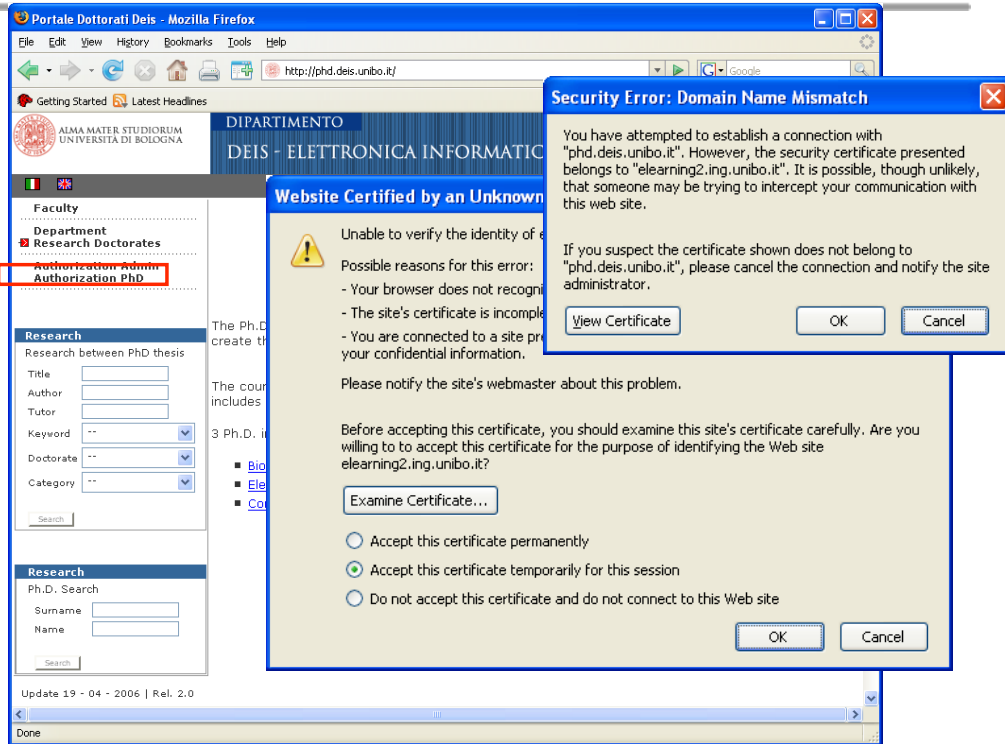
Portale Dottorati Deis - Mozilla Firefox

File Edit View History Bookmarks Tools Help

http://phd.deis.unibo.it/

Google

Getting Started Latest Headlines

ALMA MATER STUDIORUM UNIVERSITÀ DI BOLOGNA

DIPARTIMENTO

DEIS - ELETTRONICA INFORMATIC

Faculty

Department Research Doctorates

Authorization Admin

Authorization PhD

Research

Research between PhD thesis

Title

Author

Tutor

Keyword --

Doctorate --

Category --

Search

Research

Ph.D. Search

Surname

Name

Search

Update 19 - 04 - 2006 | Rel. 2.0

The Ph.D create th

The cour includes

3 Ph.D. i

Bio

Ele

Co

Done

Website Certified by an Unknown

Unable to verify the identity of e

Possible reasons for this error:

- Your browser does not recogni

- The site's certificate is incomple

- You are connected to a site pre your confidential information.

Please notify the site's webmaster about this problem.

Before accepting this certificate, you should examine this site's certificate carefully. Are you willing to to accept this certificate for the purpose of identifying the Web site elearning2.ing.unibo.it?

Examine Certificate...

Accept this certificate permanently

Accept this certificate temporarily for this session

Do not accept this certificate and do not connect to this Web site

OK Cancel

Security Error: Domain Name Mismatch

You have attempted to establish a connection with "phd.deis.unibo.it". However, the security certificate presented belongs to "elearning2.ing.unibo.it". It is possible, though unlikely, that someone may be trying to intercept your communication with this web site.

If you suspect the certificate shown does not belong to "phd.deis.unibo.it", please cancel the connection and notify the site administrator.

View Certificate OK Cancel